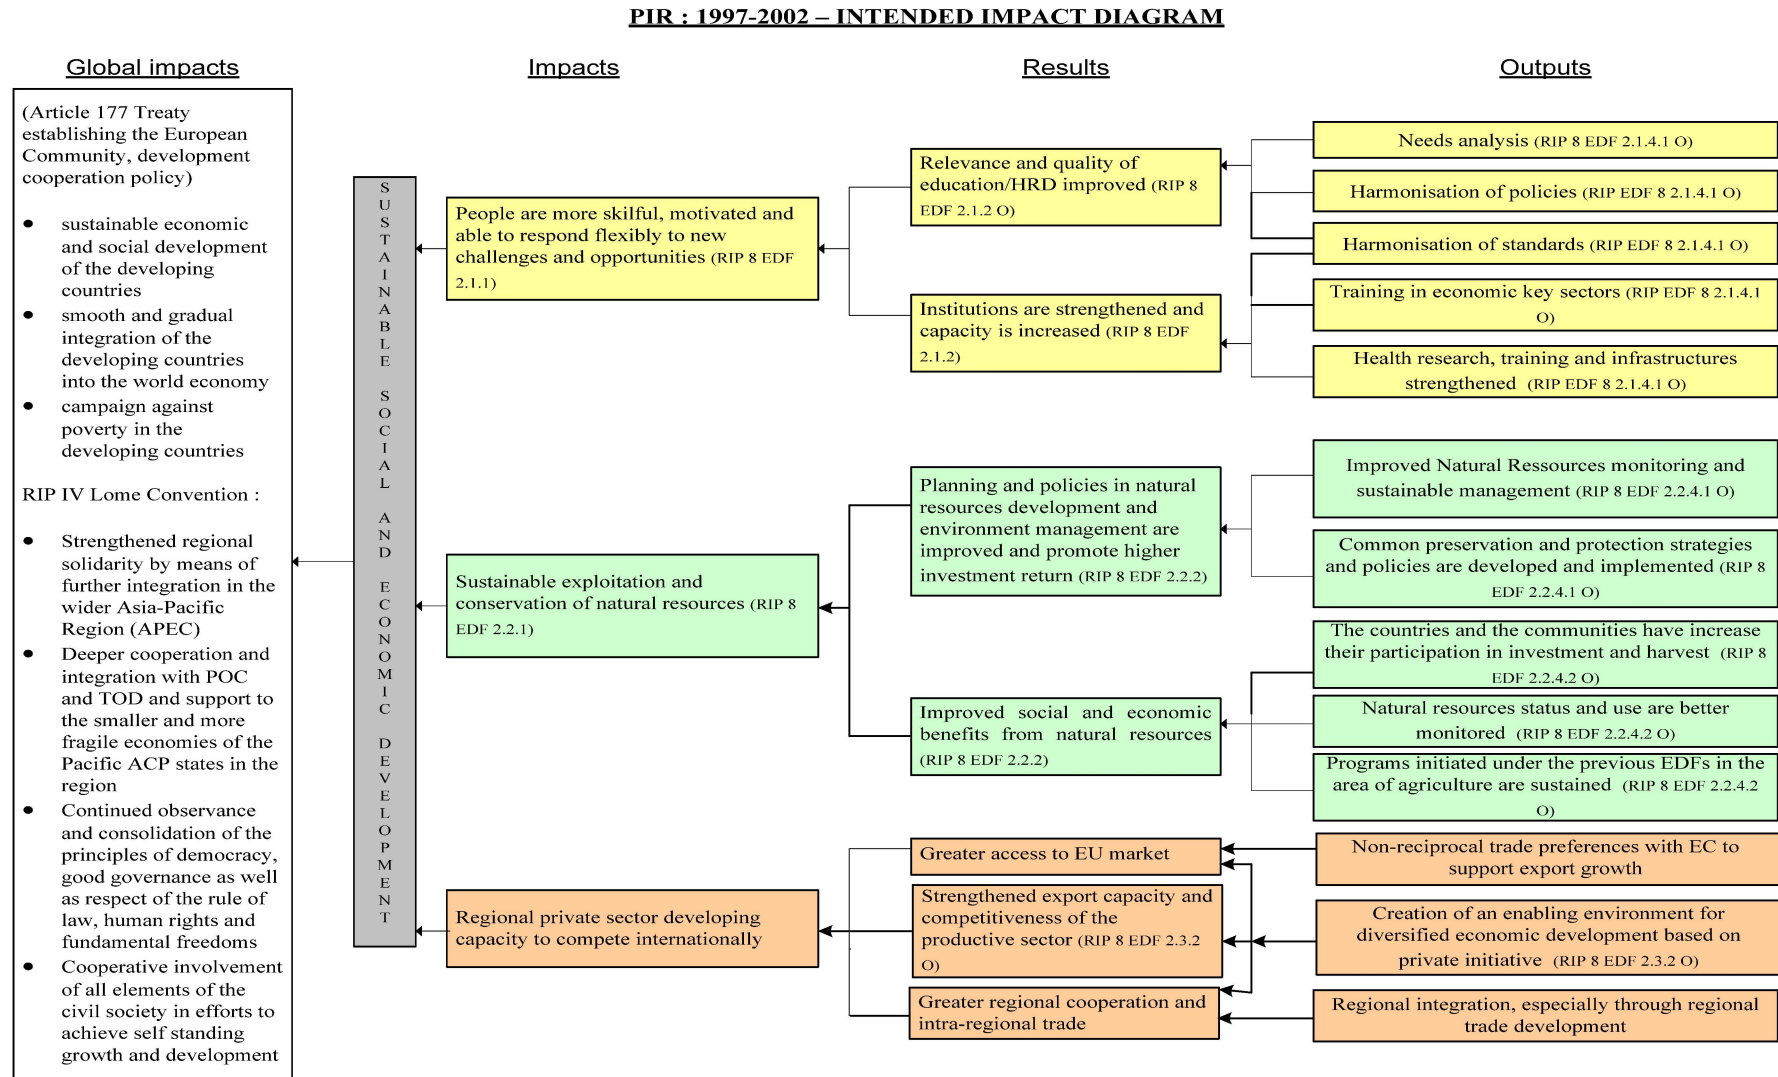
PIR : 1997-2002 – INTENDED IMPACT DIAGRAM

Global impacts

Impacts

Results

Outputs

(Article 177 Treaty establishing the European Community, development cooperation policy)

- sustainable economic and social development of the developing countries
- smooth and gradual integration of the developing countries into the world economy
- campaign against poverty in the developing countries

RIP IV Lome Convention :

- Strengthened regional solidarity by means of further integration in the wider Asia-Pacific Region (APEC)
- Deeper cooperation and integration with POC and TOD and support to the smaller and more fragile economies of the Pacific ACP states in the region
- Continued observance and consolidation of the principles of democracy, good governance as well as respect of the rule of law, human rights and fundamental freedoms
- Cooperative involvement of all elements of the civil society in efforts to achieve self standing growth and development

SUSTAINABLE SOCIAL AND ECONOMIC DEVELOPMENT

People are more skilful, motivated and able to respond flexibly to new challenges and opportunities (RIP 8 EDF 2.1.1)

Relevance and quality of education/HRD improved (RIP 8 EDF 2.1.2 O)

Institutions are strengthened and capacity is increased (RIP 8 EDF 2.1.2)

Needs analysis (RIP 8 EDF 2.1.4.1 O)

Harmonisation of policies (RIP EDF 8 2.1.4.1 O)

Harmonisation of standards (RIP EDF 8 2.1.4.1 O)

Training in economic key sectors (RIP EDF 8 2.1.4.1 O)

Health research, training and infrastructures strengthened (RIP EDF 8 2.1.4.1 O)

Sustainable exploitation and conservation of natural resources (RIP 8 EDF 2.2.1)

Planning and policies in natural resources development and environment management are improved and promote higher investment return (RIP 8 EDF 2.2.2)

Improved social and economic benefits from natural resources (RIP 8 EDF 2.2.2)

Improved Natural Ressources monitoring and sustainable management (RIP 8 EDF 2.2.4.1 O)

Common preservation and protection strategies and policies are developed and implemented (RIP 8 EDF 2.2.4.1 O)

The countries and the communities have increase their participation in investment and harvest (RIP 8 EDF 2.2.4.2 O)

Natural resources status and use are better monitored (RIP 8 EDF 2.2.4.2 O)

Programs initiated under the previous EDFs in the area of agriculture are sustained (RIP 8 EDF 2.2.4.2 O)

Regional private sector developing capacity to compete internationally

Greater access to EU market

Strengthened export capacity and competitiveness of the productive sector (RIP 8 EDF 2.3.2 O)

Greater regional cooperation and intra-regional trade

Non-reciprocal trade preferences with EC to support export growth

Creation of an enabling environment for diversified economic development based on private initiative (RIP 8 EDF 2.3.2 O)

Regional integration, especially through regional trade development